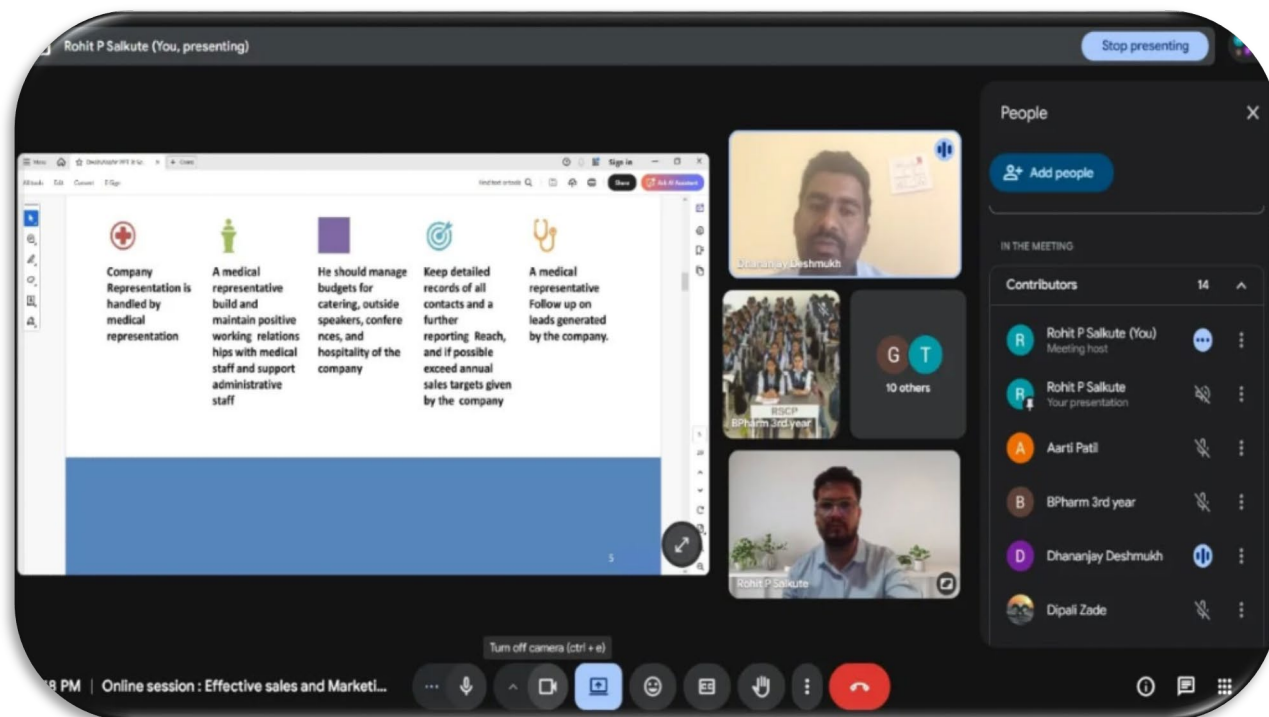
Rohit P Salkute (You, presenting)

Stop presenting

Sign in

Share

Company Representation is handled by medical representation

A medical representative build and maintain positive working relationships with medical staff and support administrative staff

He should manage budgets for catering, outside speakers, conferences, and hospitality of the company

Keep detailed records of all contacts and a further reporting Reach, and if possible exceed annual sales targets given by the company

A medical representative Follow up on leads generated by the company.

5

Dhananjay Deshmukh

RSCP

BPharm 3rd year

G T

10 others

Rohit P Salkute

People

Add people

IN THE MEETING

Contributors 14

Rohit P Salkute (You)
Meeting host

Rohit P Salkute
Your presentation

Aarti Patil

BPharm 3rd year

Dhananjay Deshmukh

Dipali Zade

Turn off camera (ctrl + e)

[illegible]8 PM | Online session : Effective sales and Marketi...